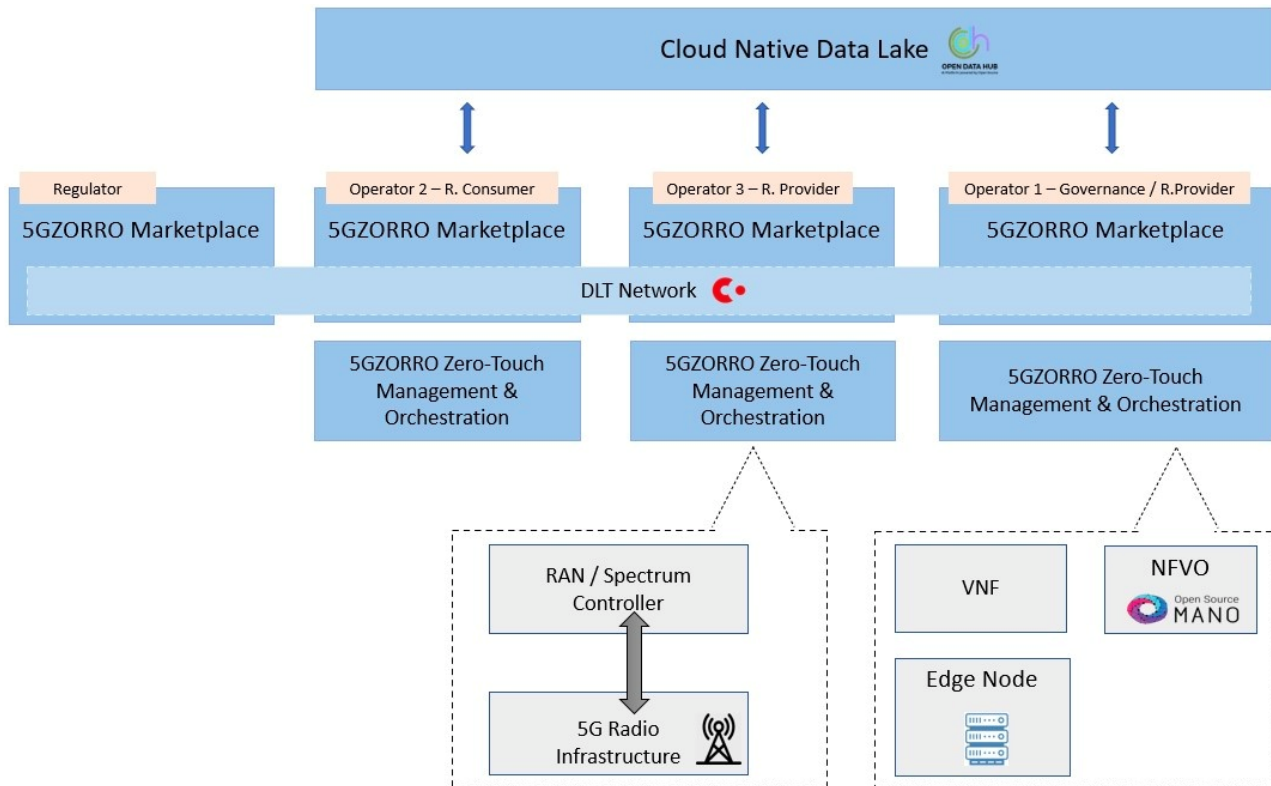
Cloud Native Data Lake

OPEN DATA HUB

Regulator

5GZORRO Marketplace

Operator 2 – R. Consumer

5GZORRO Marketplace

Operator 3 – R. Provider

5GZORRO Marketplace

Operator 1 – Governance / R.Provider

5GZORRO Marketplace

DLT Network

5GZORRO Zero-Touch Management & Orchestration

5GZORRO Zero-Touch Management & Orchestration

5GZORRO Zero-Touch Management & Orchestration

RAN / Spectrum Controller

5G Radio Infrastructure

VNF

NFVO

Open Source MANO

Edge Node